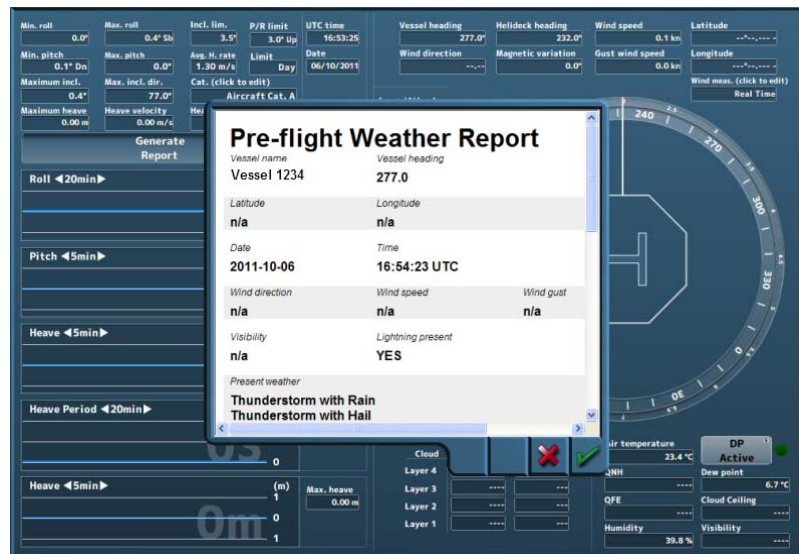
Min. roll 0.0°
Max. roll 0.4° Sb
Incl. lim. 3.5°
P/R limit 3.0° Up
UTC time 16:53:25
Min. pitch 0.1° Dn
Max. pitch 0.0°
Avg. H. rate 1.30 m/s
Limit Day
Date 06/10/2011
Maximum incl. 0.4°
Max. incl. dir. 77.0°
Cat. (click to edit) Aircraft Cat. A
Maximum heave 0.00 m
Heave velocity 0.00 m/s
Generate Report

Vessel heading 277.0°
Helideck heading 232.0°
Wind speed 0.1 kn
Latitude --°--.---
Wind direction --.--
Magnetic variation 0.0°
Gust wind speed 0.0 kn
Longitude ---°--.---
Wind meas. (click to edit) Real Time

Roll ◀20min▶
Pitch ◀5min▶
Heave ◀5min▶
Heave Period ◀20min▶
0
Heave ◀5min▶
(m) 1 0 1
Max. heave 0.00 m

Pre-flight Weather Report
Vessel name
Vessel 1234
Vessel heading
277.0
Latitude
n/a
Longitude
n/a
Date
2011-10-06
Time
16:54:23 UTC
Wind direction
n/a
Wind speed
n/a
Wind gust
n/a
Visibility
n/a
Lightning present
YES
Present weather
Thunderstorm with Rain
Thunderstorm with Hail

240 270 300 330 0 30

Cloud
Layer 4 ---- ---
Layer 3 ---- ---
Layer 2 ---- ---
Layer 1 ---- ---
Air temperature 23.4 °C
QNH ----
QFE ----
Humidity 39.8 %
DP Active
Dew point 6.7 °C
Cloud Ceiling ----
Visibility ----